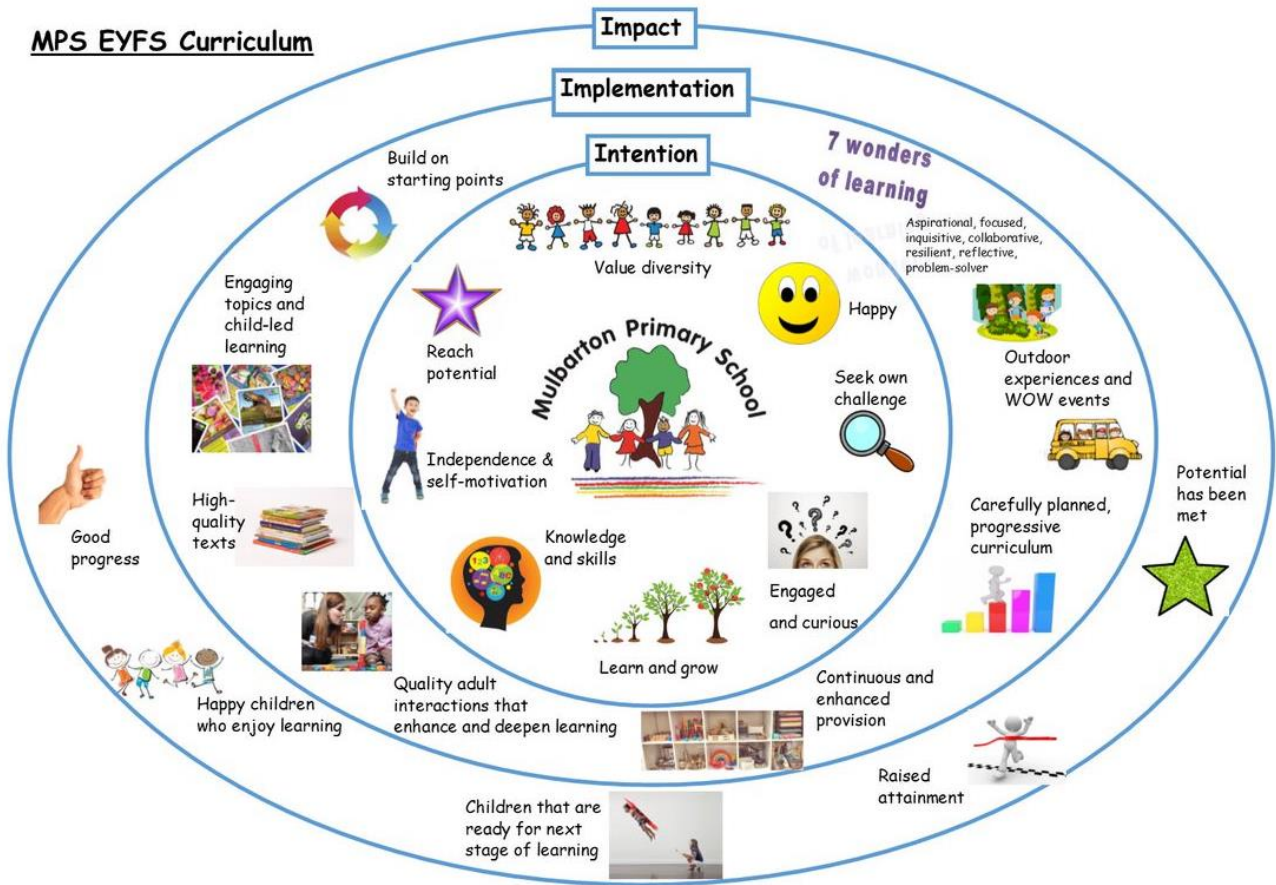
MPS EYFS Curriculum

Impact

Implementation

Intention

Build on starting points

Value diversity

7 wonders of learning

Aspirational, focused, inquisitive, collaborative, resilient, reflective, problem-solver

Happy

Engaging topics and child-led learning

Reach potential

Mulbarton Primary School

Seek own challenge

Outdoor experiences and WOW events

Independence & self-motivation

Good progress

High-quality texts

Knowledge and skills

Engaged and curious

Carefully planned, progressive curriculum

Potential has been met

Learn and grow

Happy children who enjoy learning

Quality adult interactions that enhance and deepen learning

Continuous and enhanced provision

Raised attainment

Children that are ready for next stage of learning